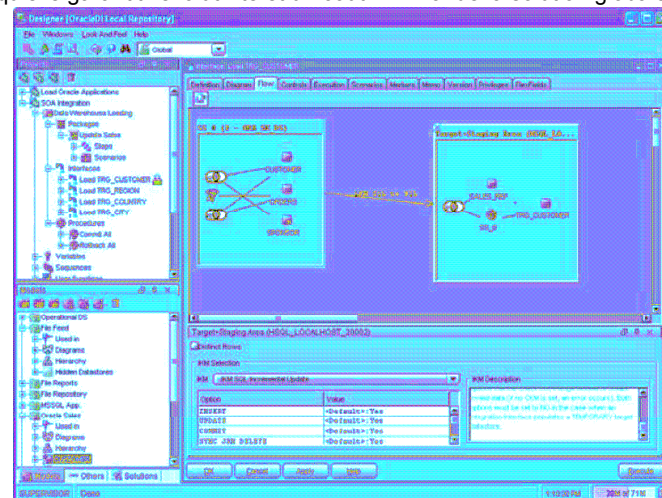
Designer [OracleDI Local Repository]

File Windows Look And Feel Help

Global

Load Oracle Applications
SOA Integration
Data Warehouse Loading
Packages
Update Sales
Steps
Scenarios
Interfaces
Load TRG_CUSTOMER
Load TRG_REGION
Load TRG_COUNTRY
Load TRG_CITY
Procedures
Commit All
Rollback All
Variables
Sequences

Operational DS
File Feed
Used in
Diagrams
Hierarchy
Hidden Datastores
File Reports
File Repository
HSQL App
Oracle Sales
Used in
Diagrams
Hierarchy

Models Others Solutions

Definition Diagram Flow Controls Execution Scenarios Markers Memo Version Privileges FlexFields

Target+Staging Area (HSQL_LO...

CUSTOMER
CITY
SALES_REP
TRG_CUSTOMER

Target+Staging Area (HSQL_LOCALHOST_20002)

Distinct Rows

IKM Selection

IKM SQL Incremental Update

| Option | Value |
|---|---|
| INSERT | <Default>:Yes |
| UPDATE | <Default>:Yes |
| COMMIT | <Default>:Yes |
| SYNC JRN DELETE | <Default>:Yes |

IKM Description

OK Cancel Apply Help

SUPERVISOR Demo